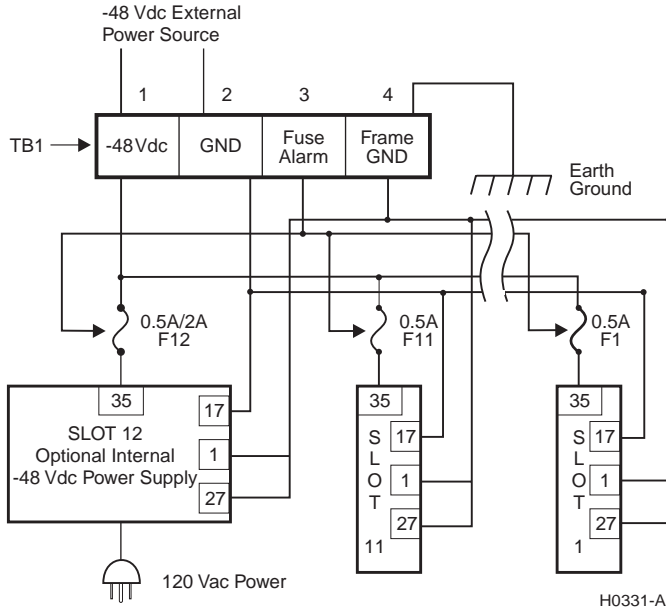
-48 Vdc External Power Source

1
2
3
4

TB1

-48 Vdc
GND
Fuse Alarm
Frame GND

Earth Ground

0.5A/2A
F12

0.5A
F11

0.5A
F1

35
17
1
27

SLOT 12
Optional Internal
-48 Vdc Power Supply

35
S
L
O
T
11
17
1
27

35
S
L
O
T
1
17
1
27

120 Vac Power

H0331-A